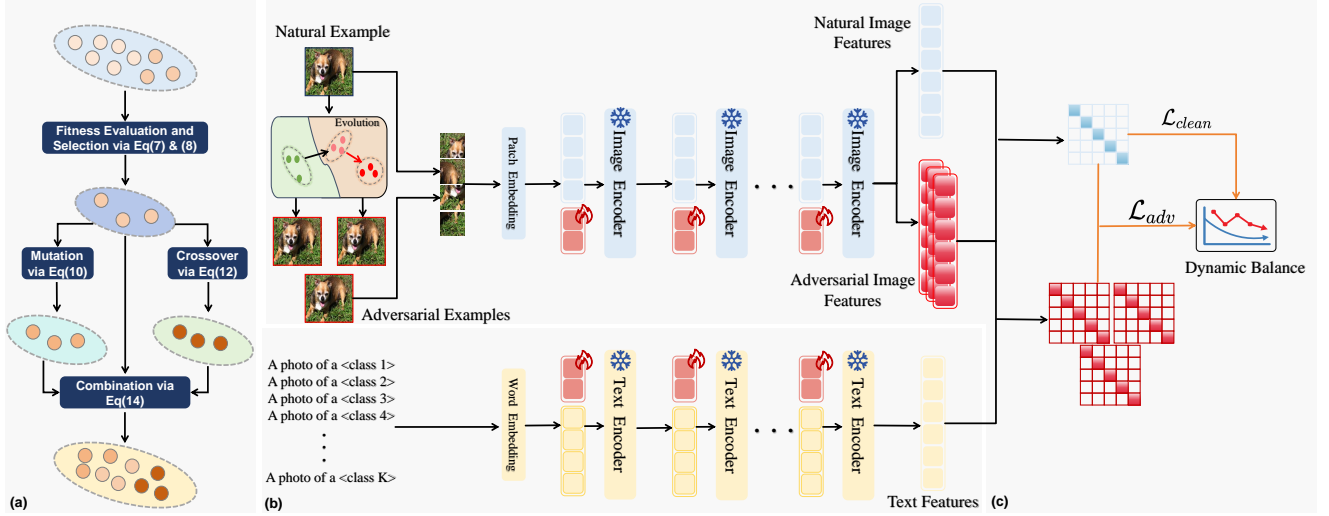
Fitness Evaluation and Selection via Eq(7) & (8)

Mutation via Eq(10)

Crossover via Eq(12)

Combination via Eq(14)

(a)

Natural Example

Evolution

Adversarial Examples

Patch Embedding

Image Encoder

Image Encoder

Image Encoder

Natural Image Features

Adversarial Image Features

A photo of a <class 1>
A photo of a <class 2>
A photo of a <class 3>
A photo of a <class 4>
A photo of a <class K>

Word Embedding

Text Encoder

Text Encoder

Text Encoder

Text Features

(b)

$\mathcal{L}_{clean}$

$\mathcal{L}_{adv}$

Dynamic Balance

(c)